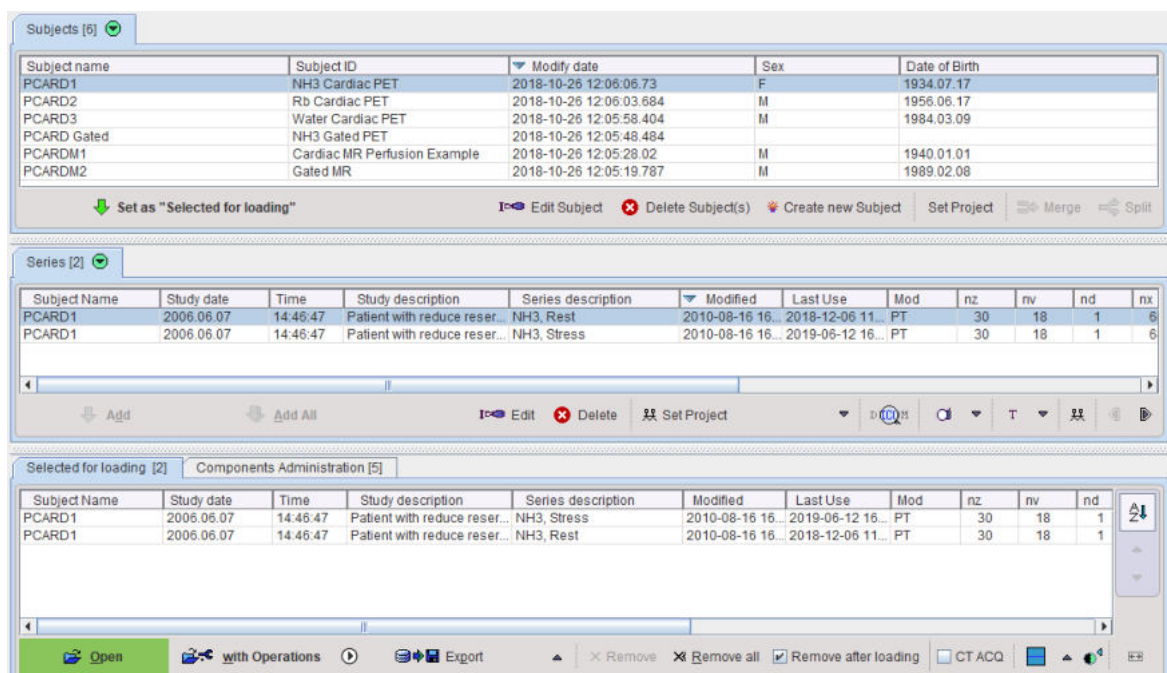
Subjects [6]

| Subject name | Subject ID | Modify date | Sex | Date of Birth |
|---|---|---|---|---|
| PCARD1 | NH3 Cardiac PET | 2018-10-26 12:06:06.73 | F | 1934.07.17 |
| PCARD2 | Rb Cardiac PET | 2018-10-26 12:06:03.684 | M | 1956.06.17 |
| PCARD3 | Water Cardiac PET | 2018-10-26 12:05:58.404 | M | 1984.03.09 |
| PCARD Gated | NH3 Gated PET | 2018-10-26 12:05:48.484 | | |
| PCARDM1 | Cardiac MR Perfusion Example | 2018-10-26 12:05:28.02 | M | 1940.01.01 |
| PCARDM2 | Gated MR | 2018-10-26 12:05:19.787 | M | 1989.02.08 |

Set as "Selected for loading" Edit Subject Delete Subject(s) Create new Subject Set Project Merge Split

Series [2]

| Subject Name | Study date | Time | Study description | Series description | Modified | Last Use | Mod | nz | nv | nd | nx |
|---|---|---|---|---|---|---|---|---|---|---|---|
| PCARD1 | 2006.06.07 | 14:46:47 | Patient with reduce reser... | NH3, Rest | 2010-08-16 16... | 2018-12-06 11... | PT | 30 | 18 | 1 | 6 |
| PCARD1 | 2006.06.07 | 14:46:47 | Patient with reduce reser... | NH3, Stress | 2010-08-16 16... | 2019-06-12 16... | PT | 30 | 18 | 1 | 6 |

Add Add All Edit Delete Set Project DICOM T

Selected for loading [2] Components Administration [5]

| Subject Name | Study date | Time | Study description | Series description | Modified | Last Use | Mod | nz | nv | nd |
|---|---|---|---|---|---|---|---|---|---|---|
| PCARD1 | 2006.06.07 | 14:46:47 | Patient with reduce reser... | NH3, Stress | 2010-08-16 16... | 2019-06-12 16... | PT | 30 | 18 | 1 |
| PCARD1 | 2006.06.07 | 14:46:47 | Patient with reduce reser... | NH3, Rest | 2010-08-16 16... | 2018-12-06 11... | PT | 30 | 18 | 1 |

Open with Operations Export Remove Remove all Remove after loading CT ACQ